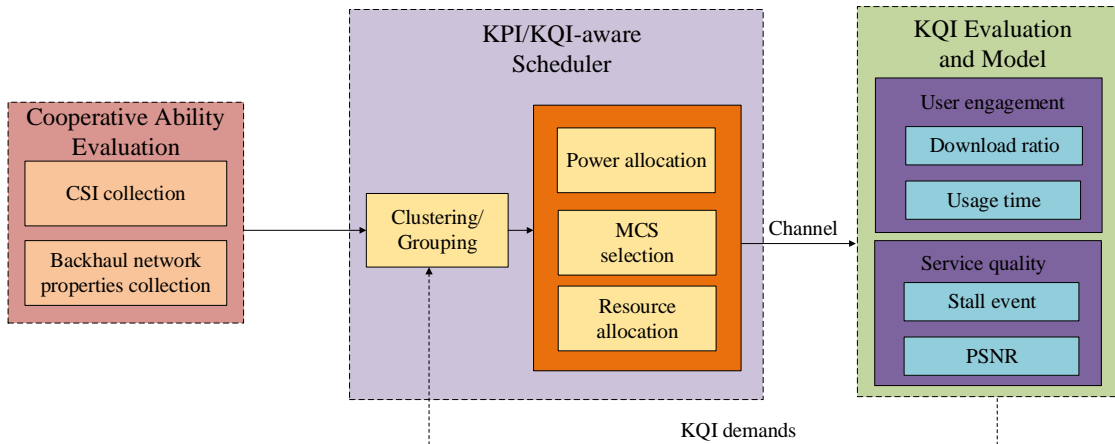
KPI/KQI-aware Scheduler

Cooperative Ability Evaluation

CSI collection

Backhaul network properties collection

Clustering/ Grouping

Power allocation

MCS selection

Resource allocation

Channel

KQI Evaluation and Model

User engagement

Download ratio

Usage time

Service quality

Stall event

PSNR

KQI demands